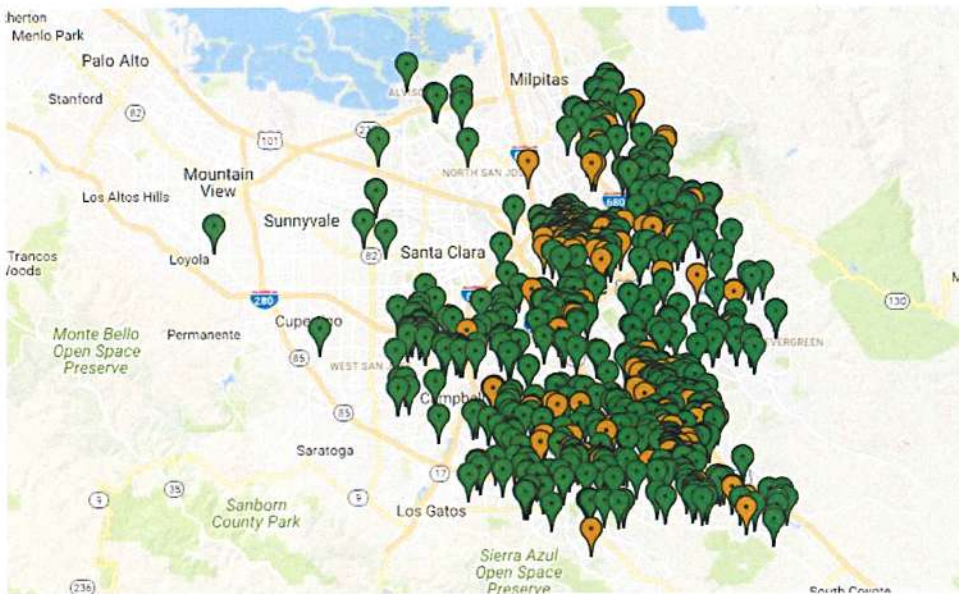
therton
Menlo Park
Palo Alto
Stanford
82
101
Mountain View
Los Altos Hills
Trancos Woods
Loyola
Sunnyvale
82
Santa Clara
280
Milpitas
NORTH SAN JO
680
ALVISO
237
Monte Bello Open Space Preserve
Permanente
Cupertino
85
WEST SAN J
Campbell
85
Saratoga
17
9
35
Sanborn County Park
Los Gatos
Sierra Azul Open Space Preserve
236
130
EVERGREEN
South Coyote